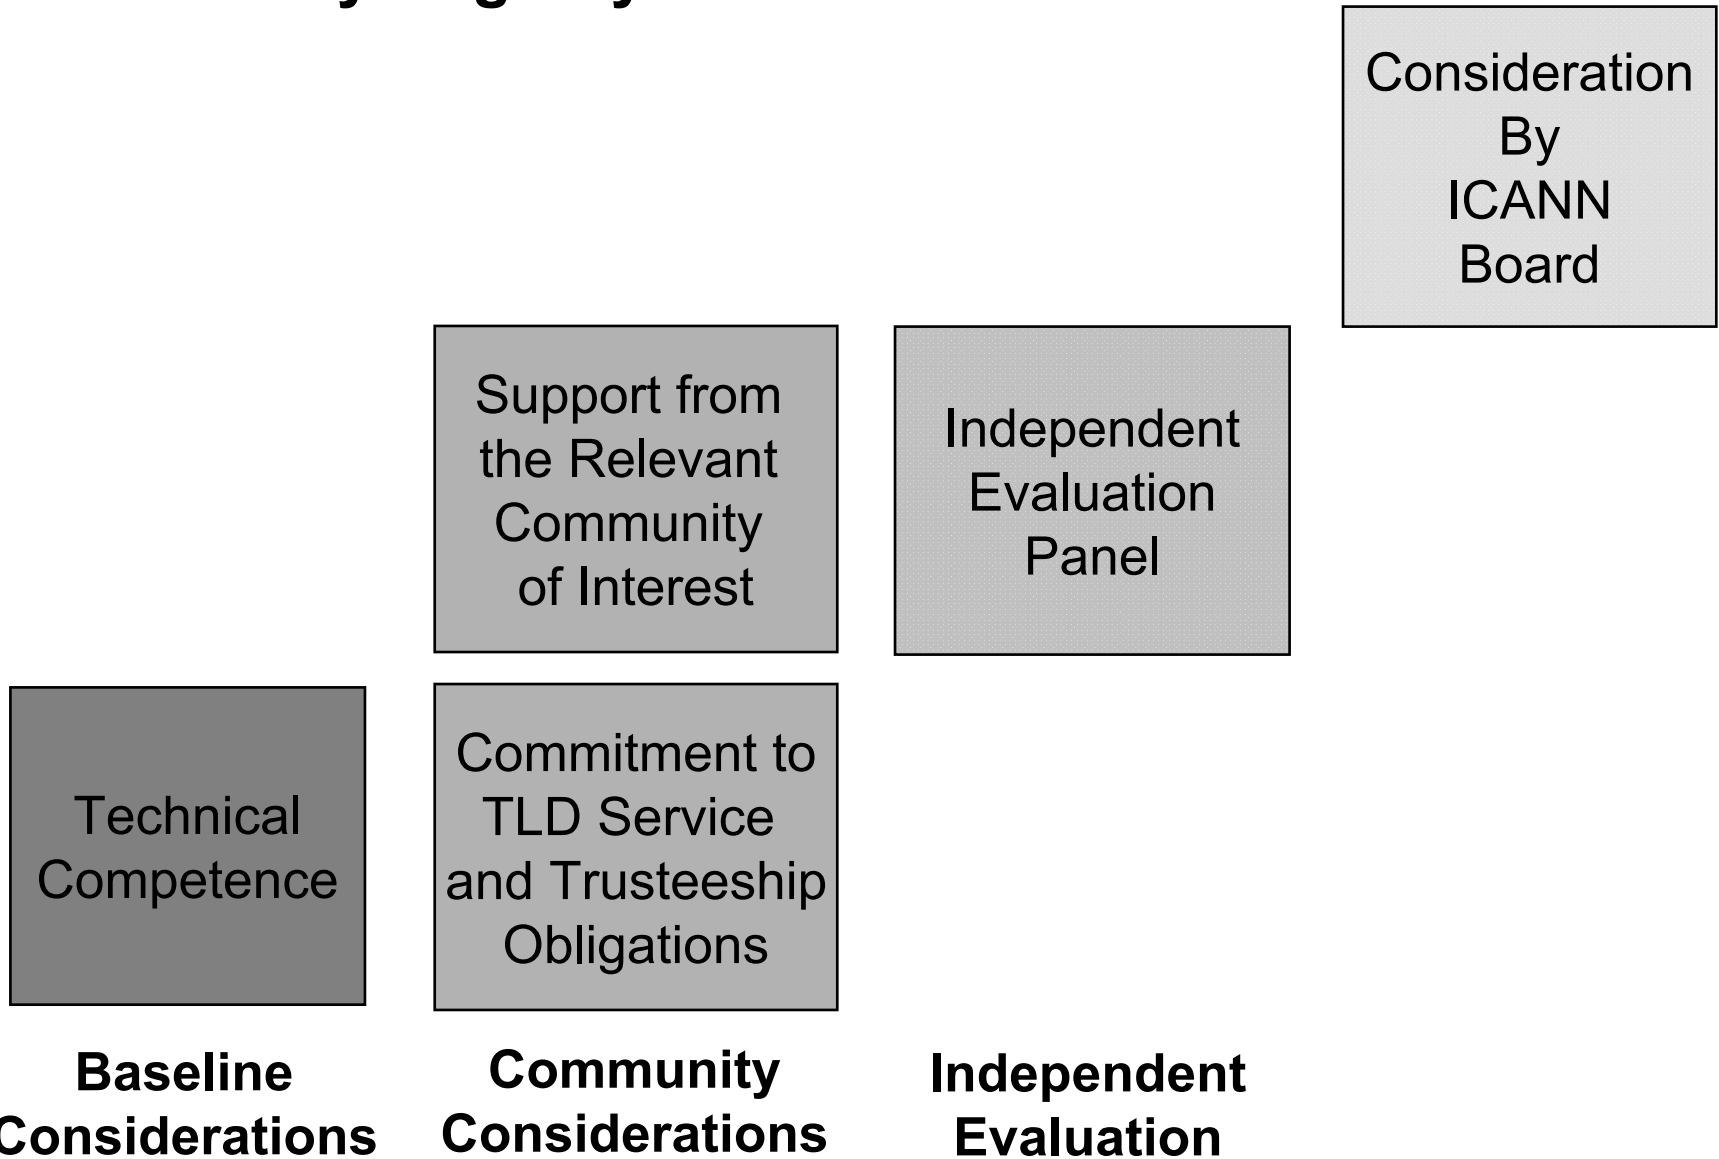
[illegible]

Consideration By ICANN Board

Support from the Relevant Community of Interest

Independent Evaluation Panel

Technical Competence

Commitment to TLD Service and Trusteeship Obligations

Baseline Considerations

Community Considerations

Independent Evaluation